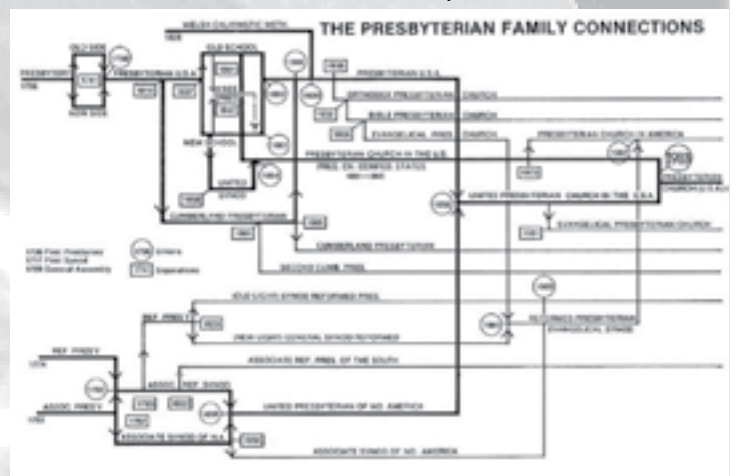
THE PRESBYTERIAN FAMILY CONNECTIONS

WELSH CALVINISTIC METH.

OLD SIDE

PRESBYTERY

NEW SIDE

PRESBYTERIAN U.S.A.

OLD SCHOOL

NEW SCHOOL

UNITED SYNOD

PRESBYTERIAN U.S.A.

ORTHODOX PRESBYTERIAN CHURCH

BIBLE PRESBYTERIAN CHURCH

EVANGELICAL PRES. CHURCH

PRESBYTERIAN CHURCH IN AMERICA

PRESBYTERIAN CHURCH IN THE U.S.

PRES. CH. CONFED. STATES

UNITED PRESBYTERIAN CHURCH IN THE U.S.A.

PRESBYTERIAN CHURCH (U.S.A.)

EVANGELICAL PRESBYTERIAN CHURCH

CUMBERLAND PRESBYTERIAN

CUMBERLAND PRESBYTERIAN

SECOND CUMB. PRES.

1706 First Presbytery
1717 First Synod
1789 General Assembly

Unions

Separations

OLD LIGHTS SYNOD REFORMED PRES.

REF. PRES.

NEW LIGHTS GENERAL SYNOD REFORMED

REFORMED PRESBYTERIAN EVANGELICAL SYNOD

REF. PRESBY.

ASSOC. REF. SYNOD

ASSOCIATE REF. PRES. OF THE SOUTH

ASSOC. PRESBY.

UNITED PRESBYTERIAN OF NO. AMERICA

ASSOCIATE SYNOD OF N.A.

ASSOCIATE SYNOD OF NO. AMERICA